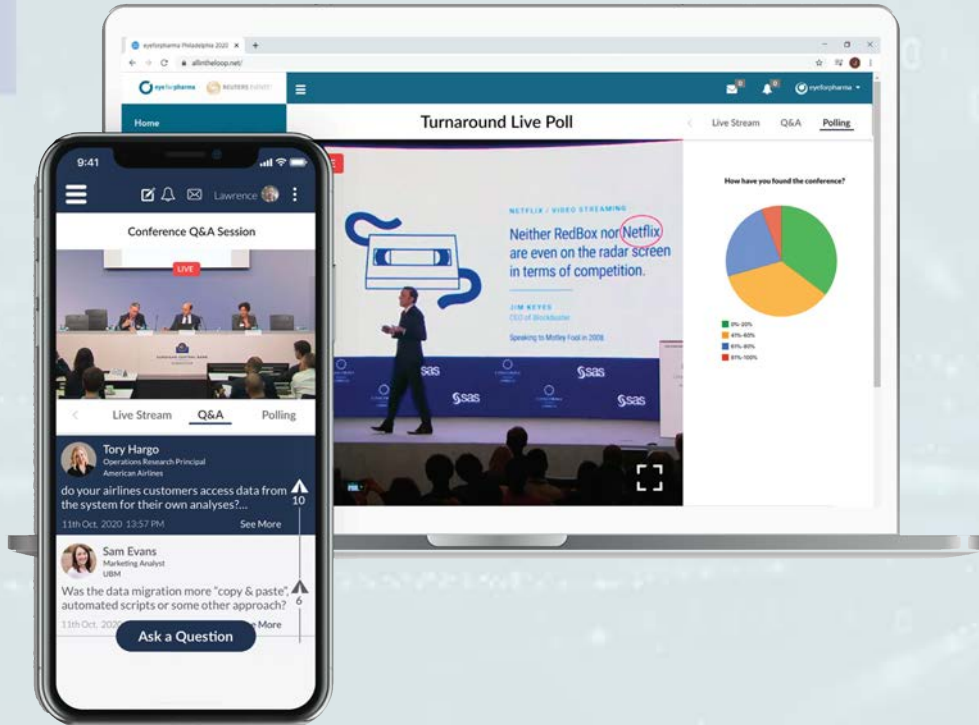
eyeforpharma Philadelphia 2020 ×

allintheloop.net/

eyeforpharma REUTERS EVENTS

eyeforpharma

Home

Turnaround Live Poll

Live Stream Q&A Polling

NETFLIX / VIDEO STREAMING

Neither RedBox nor Netflix are even on the radar screen in terms of competition.

JIM KEYES
CEO of Blockbuster

Speaking to Motley Fool in 2008

sas

sas

sas

sas

How have you found the conference?

0%-20%
41%-60%
61%-80%
81%-100%

9:41

Lawrence

Conference Q&A Session

LIVE

Live Stream Q&A Polling

Tory Hargo
Operations Research Principal
American Airlines

do your airlines customers access data from the system for their own analyses?...

10

11th Oct. 2020 13:57 PM See More

Sam Evans
Marketing Analyst
UBM

Was the data migration more "copy & paste", automated scripts or some other approach?

6

11th Oct. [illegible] See More

Ask a Question